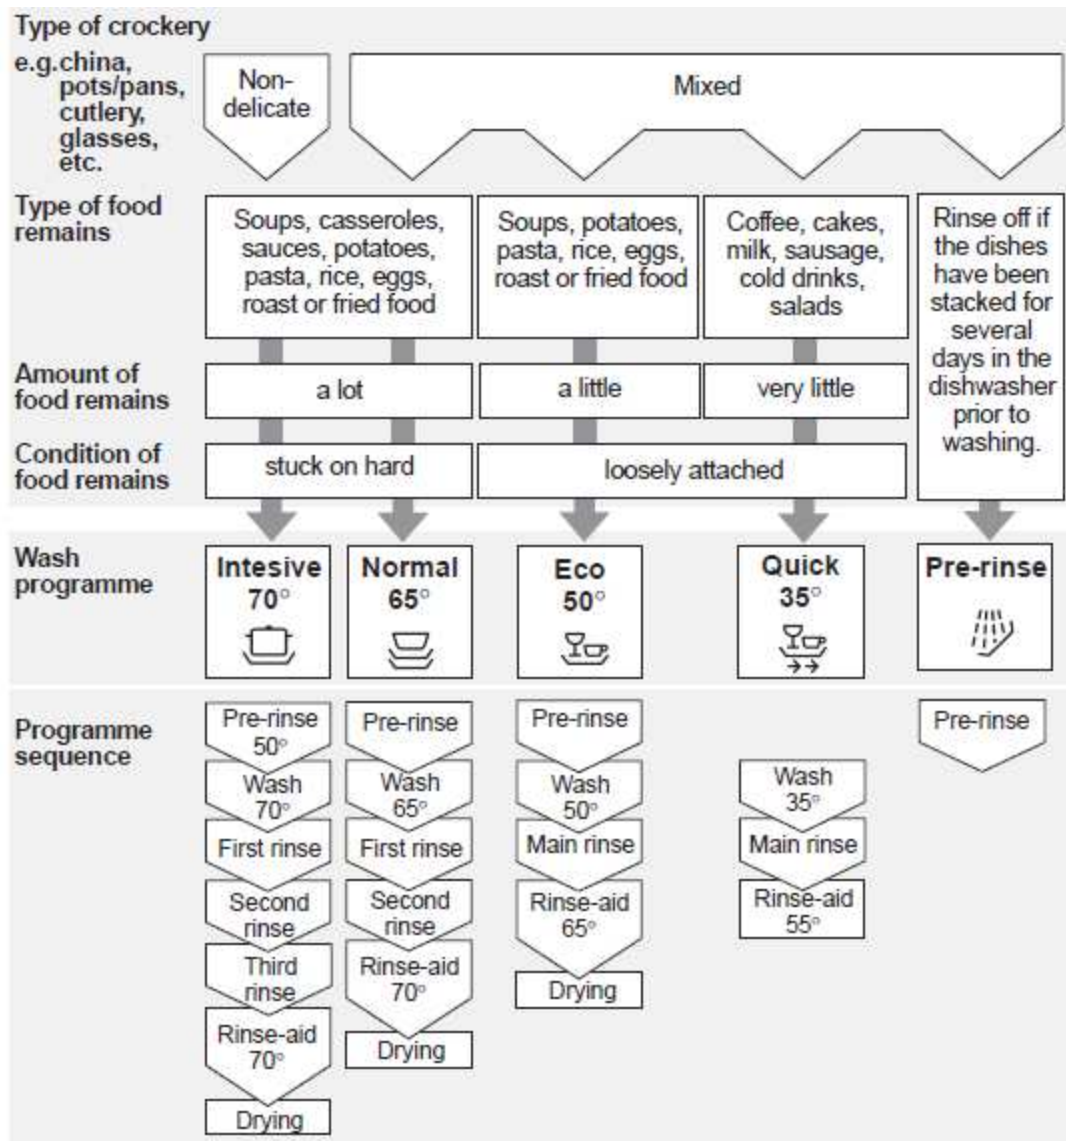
Type of crockery

e.g.china, pots/pans, cutlery, glasses, etc.

Non-delicate

Mixed

Type of food remains

Soups, casseroles, sauces, potatoes, pasta, rice, eggs, roast or fried food

Soups, potatoes, pasta, rice, eggs, roast or fried food

Coffee, cakes, milk, sausage, cold drinks, salads

Rinse off if the dishes have been stacked for several days in the dishwasher prior to washing.

Amount of food remains

a lot

a little

very little

Condition of food remains

stuck on hard

loosely attached

Wash programme

Intesive 70°

Normal 65°

Eco 50°

Quick 35°

Pre-rinse

Programme sequence

Pre-rinse 50°
Wash 70°
First rinse
Second rinse
Third rinse
Rinse-aid 70°
Drying

Pre-rinse
Wash 65°
First rinse
Second rinse
Rinse-aid 70°
Drying

Pre-rinse
Wash 50°
Main rinse
Rinse-aid 65°
Drying

Wash 35°
Main rinse
Rinse-aid 55°

Pre-rinse